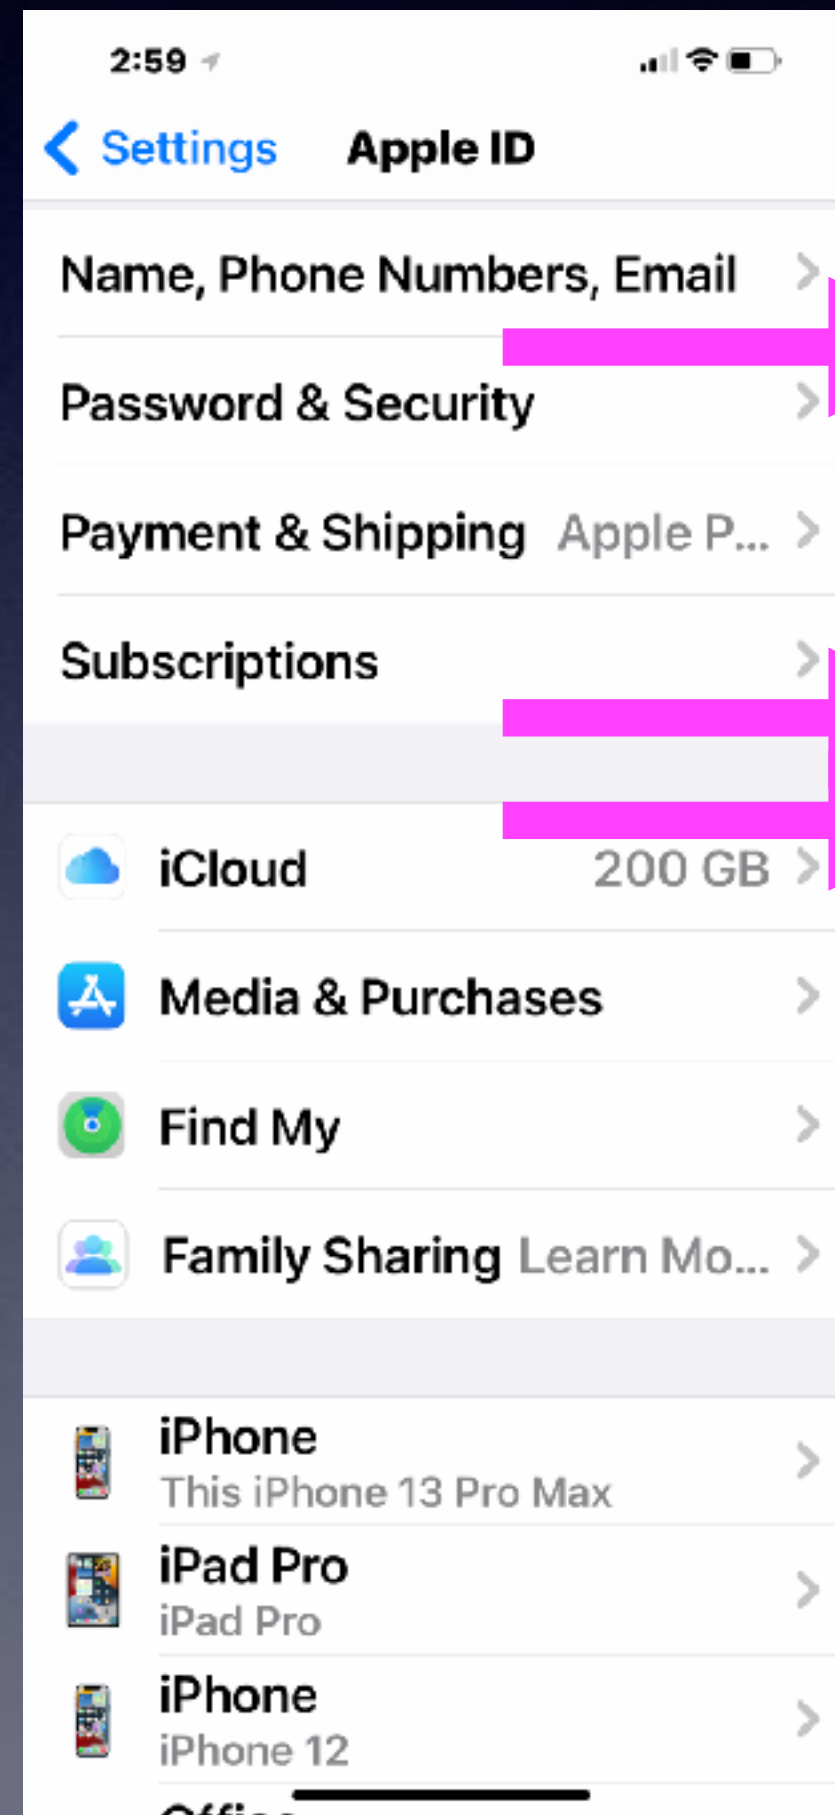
2:59

Settings Apple ID

Name, Phone Numbers, Email

Password & Security

Payment & Shipping Apple P...

Subscriptions

iCloud 200 GB

Media & Purchases

Find My

Family Sharing Learn Mo...

iPhone
This iPhone 13 Pro Max

iPad Pro
iPad Pro

iPhone
iPhone 12

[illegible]